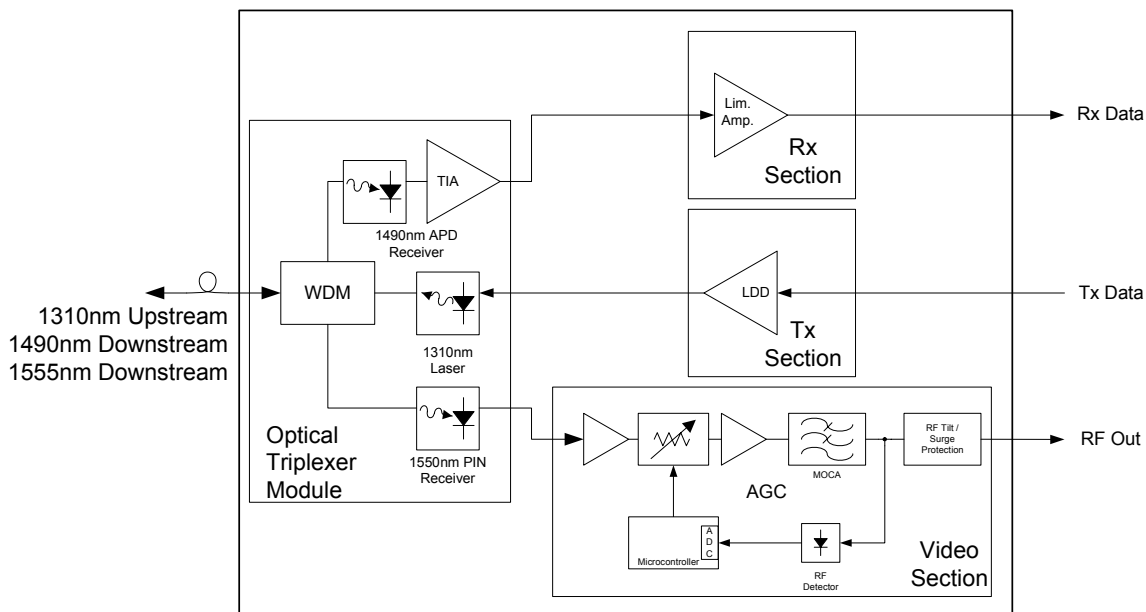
Lim. Amp.

Rx Section

Rx Data

TIA

1490nm APD Receiver

WDM

LDD

Tx Section

Tx Data

1310nm Upstream
1490nm Downstream
1555nm Downstream

1310nm Laser

1550nm PIN Receiver

Optical Triplexer Module

MOCA

RF Tilt / Surge Protection

RF Out

AGC

Microcontroller

A D C

RF Detector

Video Section